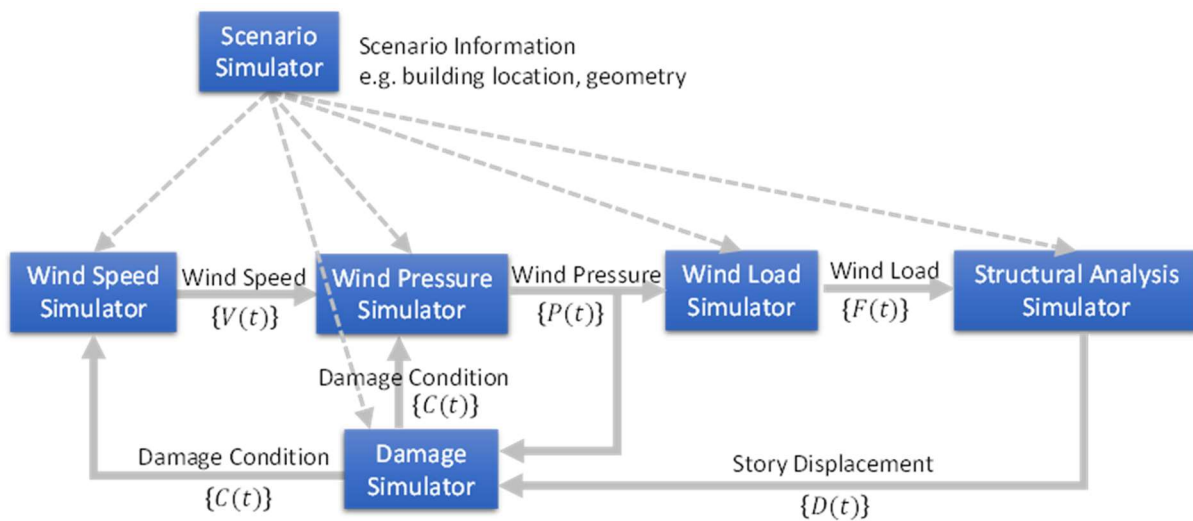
Scenario Simulator

Scenario Information
e.g. building location, geometry

Wind Speed Simulator

Wind Speed
$\{V(t)\}$

Wind Pressure Simulator

Wind Pressure
$\{P(t)\}$

Wind Load Simulator

Wind Load
$\{F(t)\}$

Structural Analysis Simulator

Damage Condition
$\{C(t)\}$

Damage Condition
$\{C(t)\}$

Damage Simulator

Story Displacement
$\{D(t)\}$